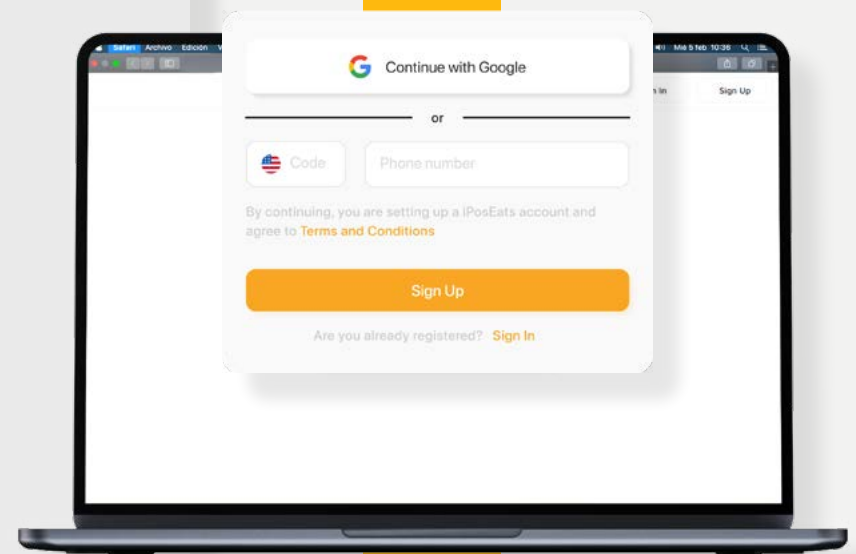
Safari Archivo Edición

Mié 5 feb 10:36

Continue with Google

or

Code

Phone number

By continuing, you are setting up a iPosEats account and agree to Terms and Conditions

Sign Up

Are you already registered? Sign In

n In

Sign Up